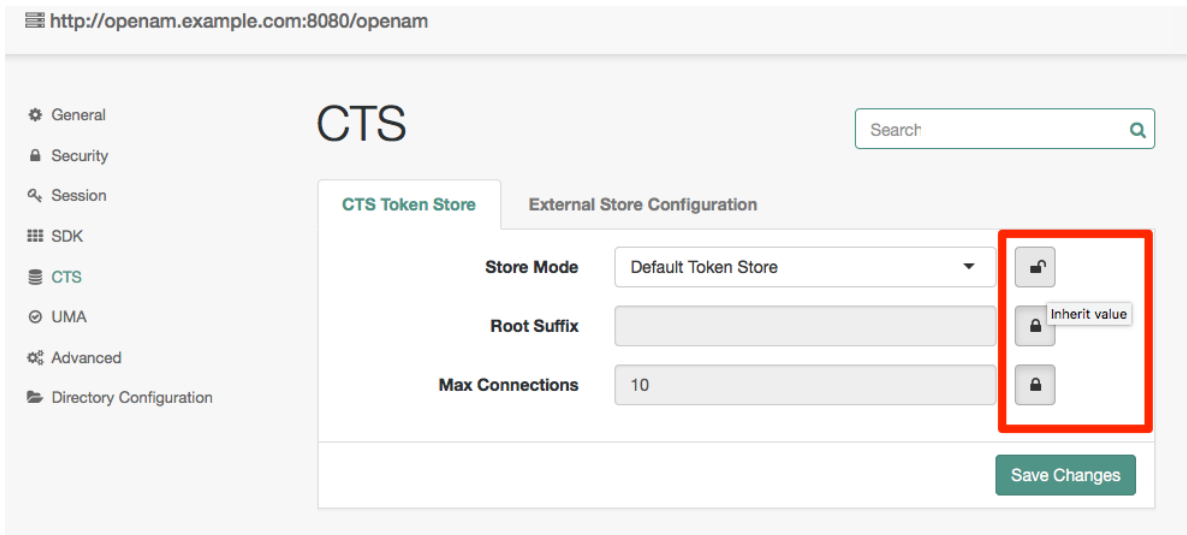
http://openam.example.com:8080/openam

General
Security
Session
SDK
CTS
UMA
Advanced
Directory Configuration

CTS

Search

CTS Token Store
External Store Configuration

Store Mode
Default Token Store

Inherit value

Root Suffix

Max Connections
10

Save Changes